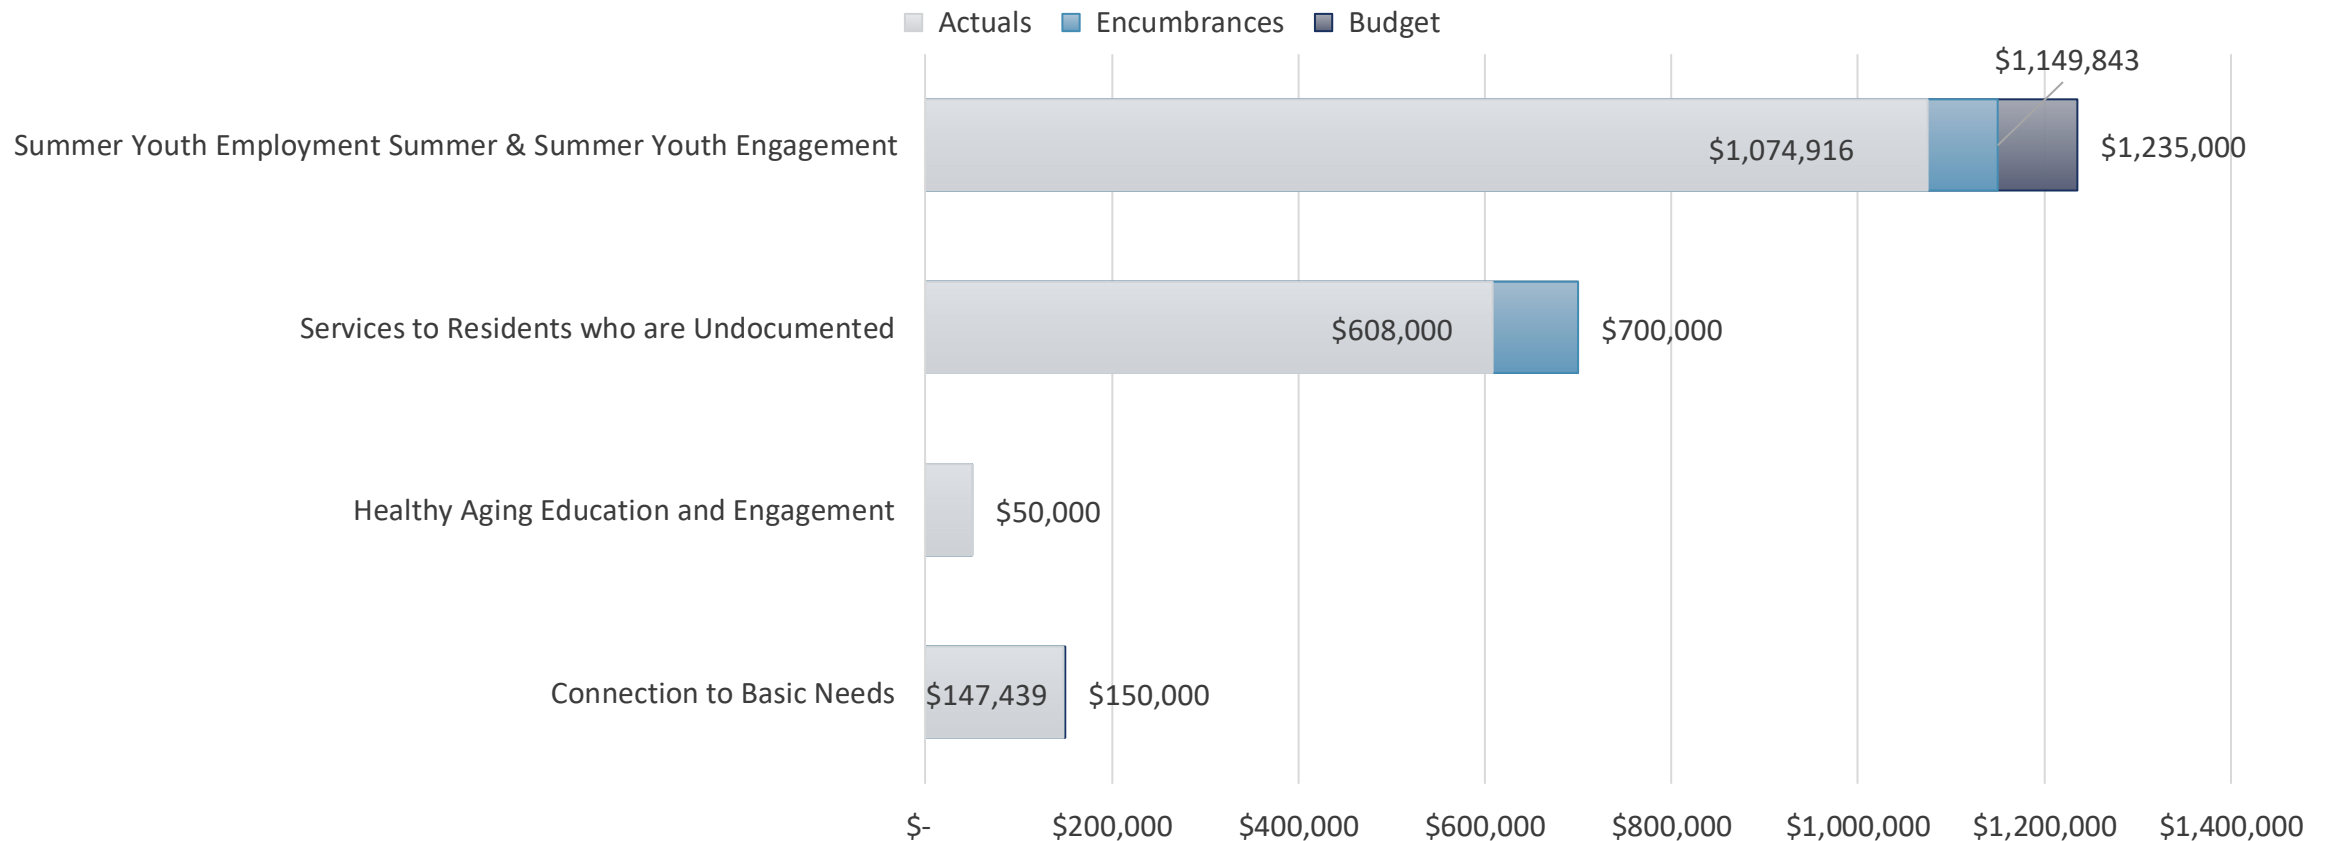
Actuals Encumbrances Budget

$1,149,843

Summer Youth Employment Summer & Summer Youth Engagement $1,074,916 $1,235,000

Services to Residents who are Undocumented $608,000 $700,000

Healthy Aging Education and Engagement $50,000

Connection to Basic Needs $147,439 $150,000

$- $200,000 $400,000 $600,000 $800,000 $1,000,000 $1,200,000 $1,400,000